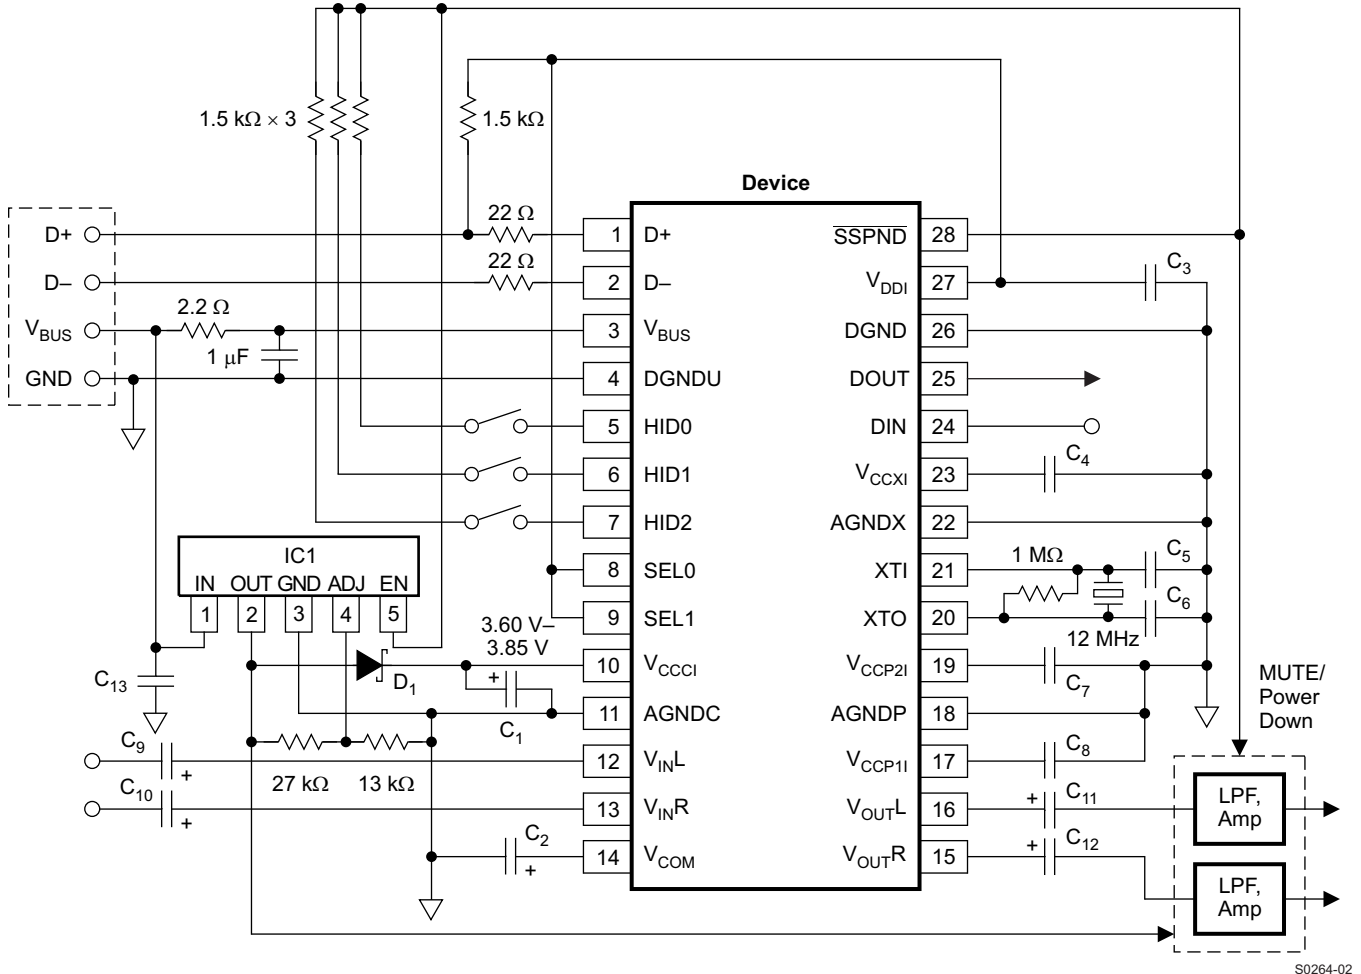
1.5 kΩ × 3
1.5 kΩ
Device
D+
D–
$V_{BUS}$
GND
22 Ω
22 Ω
2.2 Ω
1 μF
1 D+
2 D–
3 $V_{BUS}$
4 DGNDU
5 HID0
6 HID1
7 HID2
8 SEL0
9 SEL1
10 $V_{CCCI}$
11 AGNDC
12 $V_{IN}L$
13 $V_{IN}R$
14 $V_{COM}$
$\overline{SSPND}$ 28
$V_{DDI}$ 27
DGND 26
DOUT 25
DIN 24
$V_{CCXI}$ 23
AGNDX 22
XTI 21
XTO 20
$V_{CCP2I}$ 19
AGNDP 18
$V_{CCP1I}$ 17
$V_{OUT}L$ 16
$V_{OUT}R$ 15
$C_3$
$C_4$
1 MΩ
$C_5$
$C_6$
12 MHz
$C_7$
$C_8$
$C_{11}$
$C_{12}$
+
+
IC1
IN OUT GND ADJ EN
1 2 3 4 5
3.60 V–
3.85 V
$D_1$
$C_1$
+
$C_{13}$
$C_9$
$C_{10}$
+
+
27 kΩ
13 kΩ
$C_2$
+
MUTE/
Power
Down
LPF,
Amp
LPF,
Amp
S0264-02